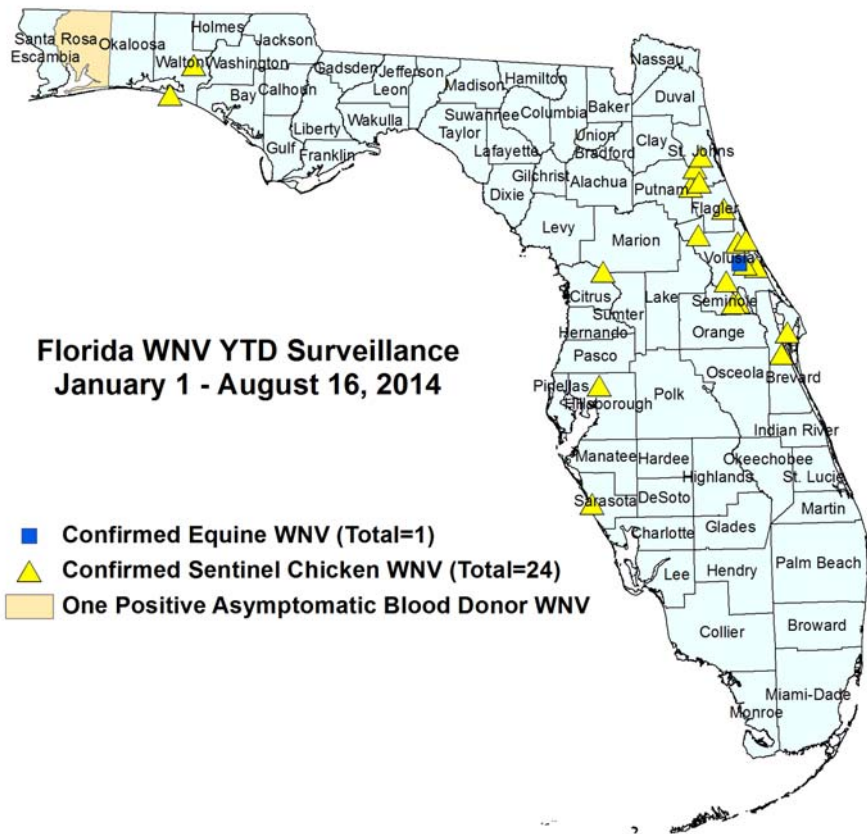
Santa Rosa
Escambia
Okaloosa
Holmes
Jackson
Walton
Washington
Bay
Calhoun
Gadsden
Jefferson
Leon
Madison
Hamilton
Nassau
Liberty
Wakulla
Suwannee
Columbia
Baker
Duval
Gulf
Franklin
Taylor
Lafayette
Union
Bradford
Clay
St. Johns
Dixie
Gilchrist
Alachua
Putnam
Flagler
Levy
Marion
Volusia
Citrus
Lake
Seminole
Sumter
Hernando
Orange
Pasco
Brevard
Osceola
Pinellas
Hillsborough
Polk
Indian River
Manatee
Hardee
Okeechobee
Highlands
St. Lucie
Sarasota
DeSoto
Martin
Charlotte
Glades
Lee
Hendry
Palm Beach
Collier
Broward
Miami-Dade
Monroe

Florida WNV YTD Surveillance
January 1 - August 16, 2014

Confirmed Equine WNV (Total=1)
Confirmed Sentinel Chicken WNV (Total=24)
One Positive Asymptomatic Blood Donor WNV